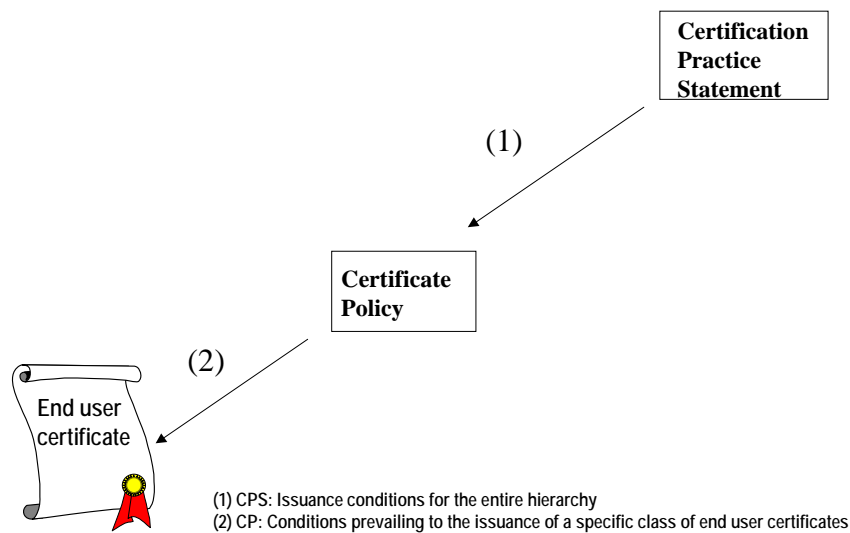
Certification Practice Statement

(1)

Certificate Policy

(2)

End user certificate

(1) CPS: Issuance conditions for the entire hierarchy
(2) CP: Conditions prevailing to the issuance of a specific class of end user certificates